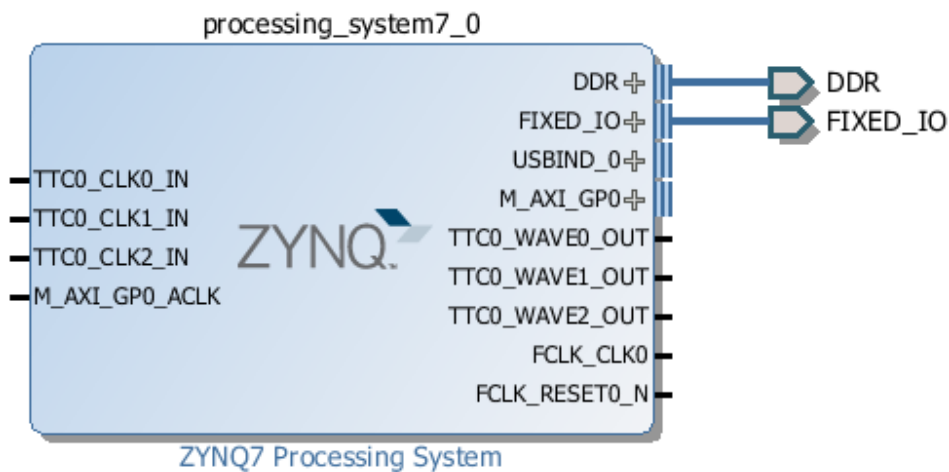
processing_system7_0

DDR
FIXED_IO
USBIND_0
M_AXI_GP0
TTC0_WAVE0_OUT
TTC0_WAVE1_OUT
TTC0_WAVE2_OUT
FCLK_CLK0
FCLK_RESET0_N

TTC0_CLK0_IN
TTC0_CLK1_IN
TTC0_CLK2_IN
M_AXI_GP0_ACLK

ZYNQ

DDR
FIXED_IO

ZYNQ7 Processing System